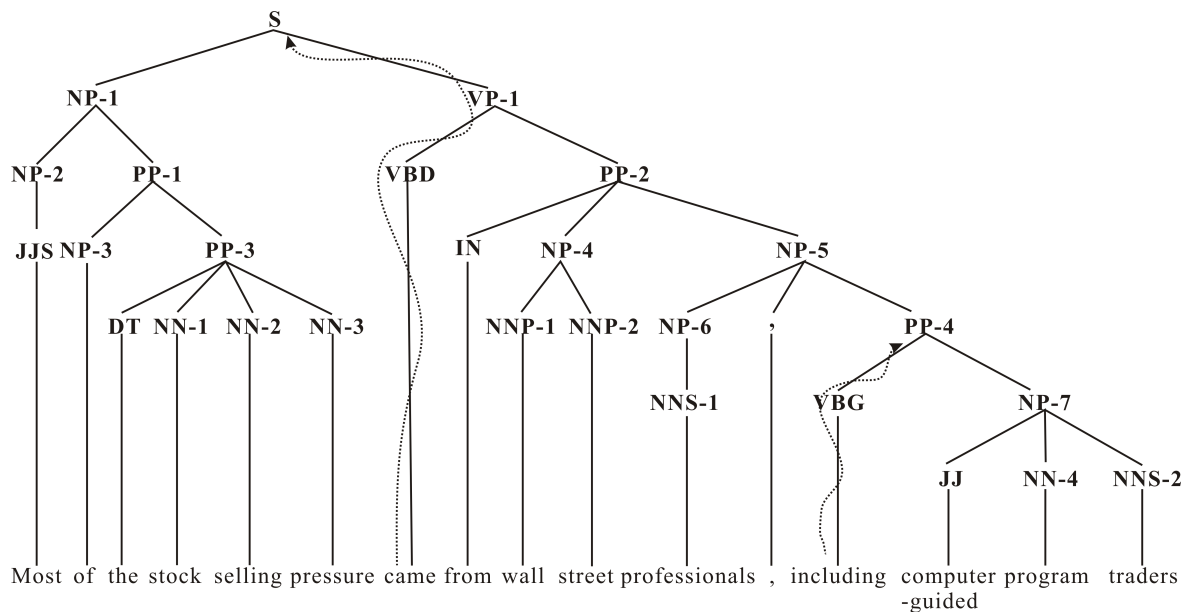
S

NP-1 VP-1

NP-2 PP-1 VBD PP-2

JJS NP-3 PP-3 IN NP-4 NP-5

DT NN-1 NN-2 NN-3 NNP-1 NNP-2 NP-6 , PP-4

NNS-1 VBG NP-7

JJ NN-4 NNS-2

Most of the stock selling pressure came from wall street professionals , including computer -guided program traders